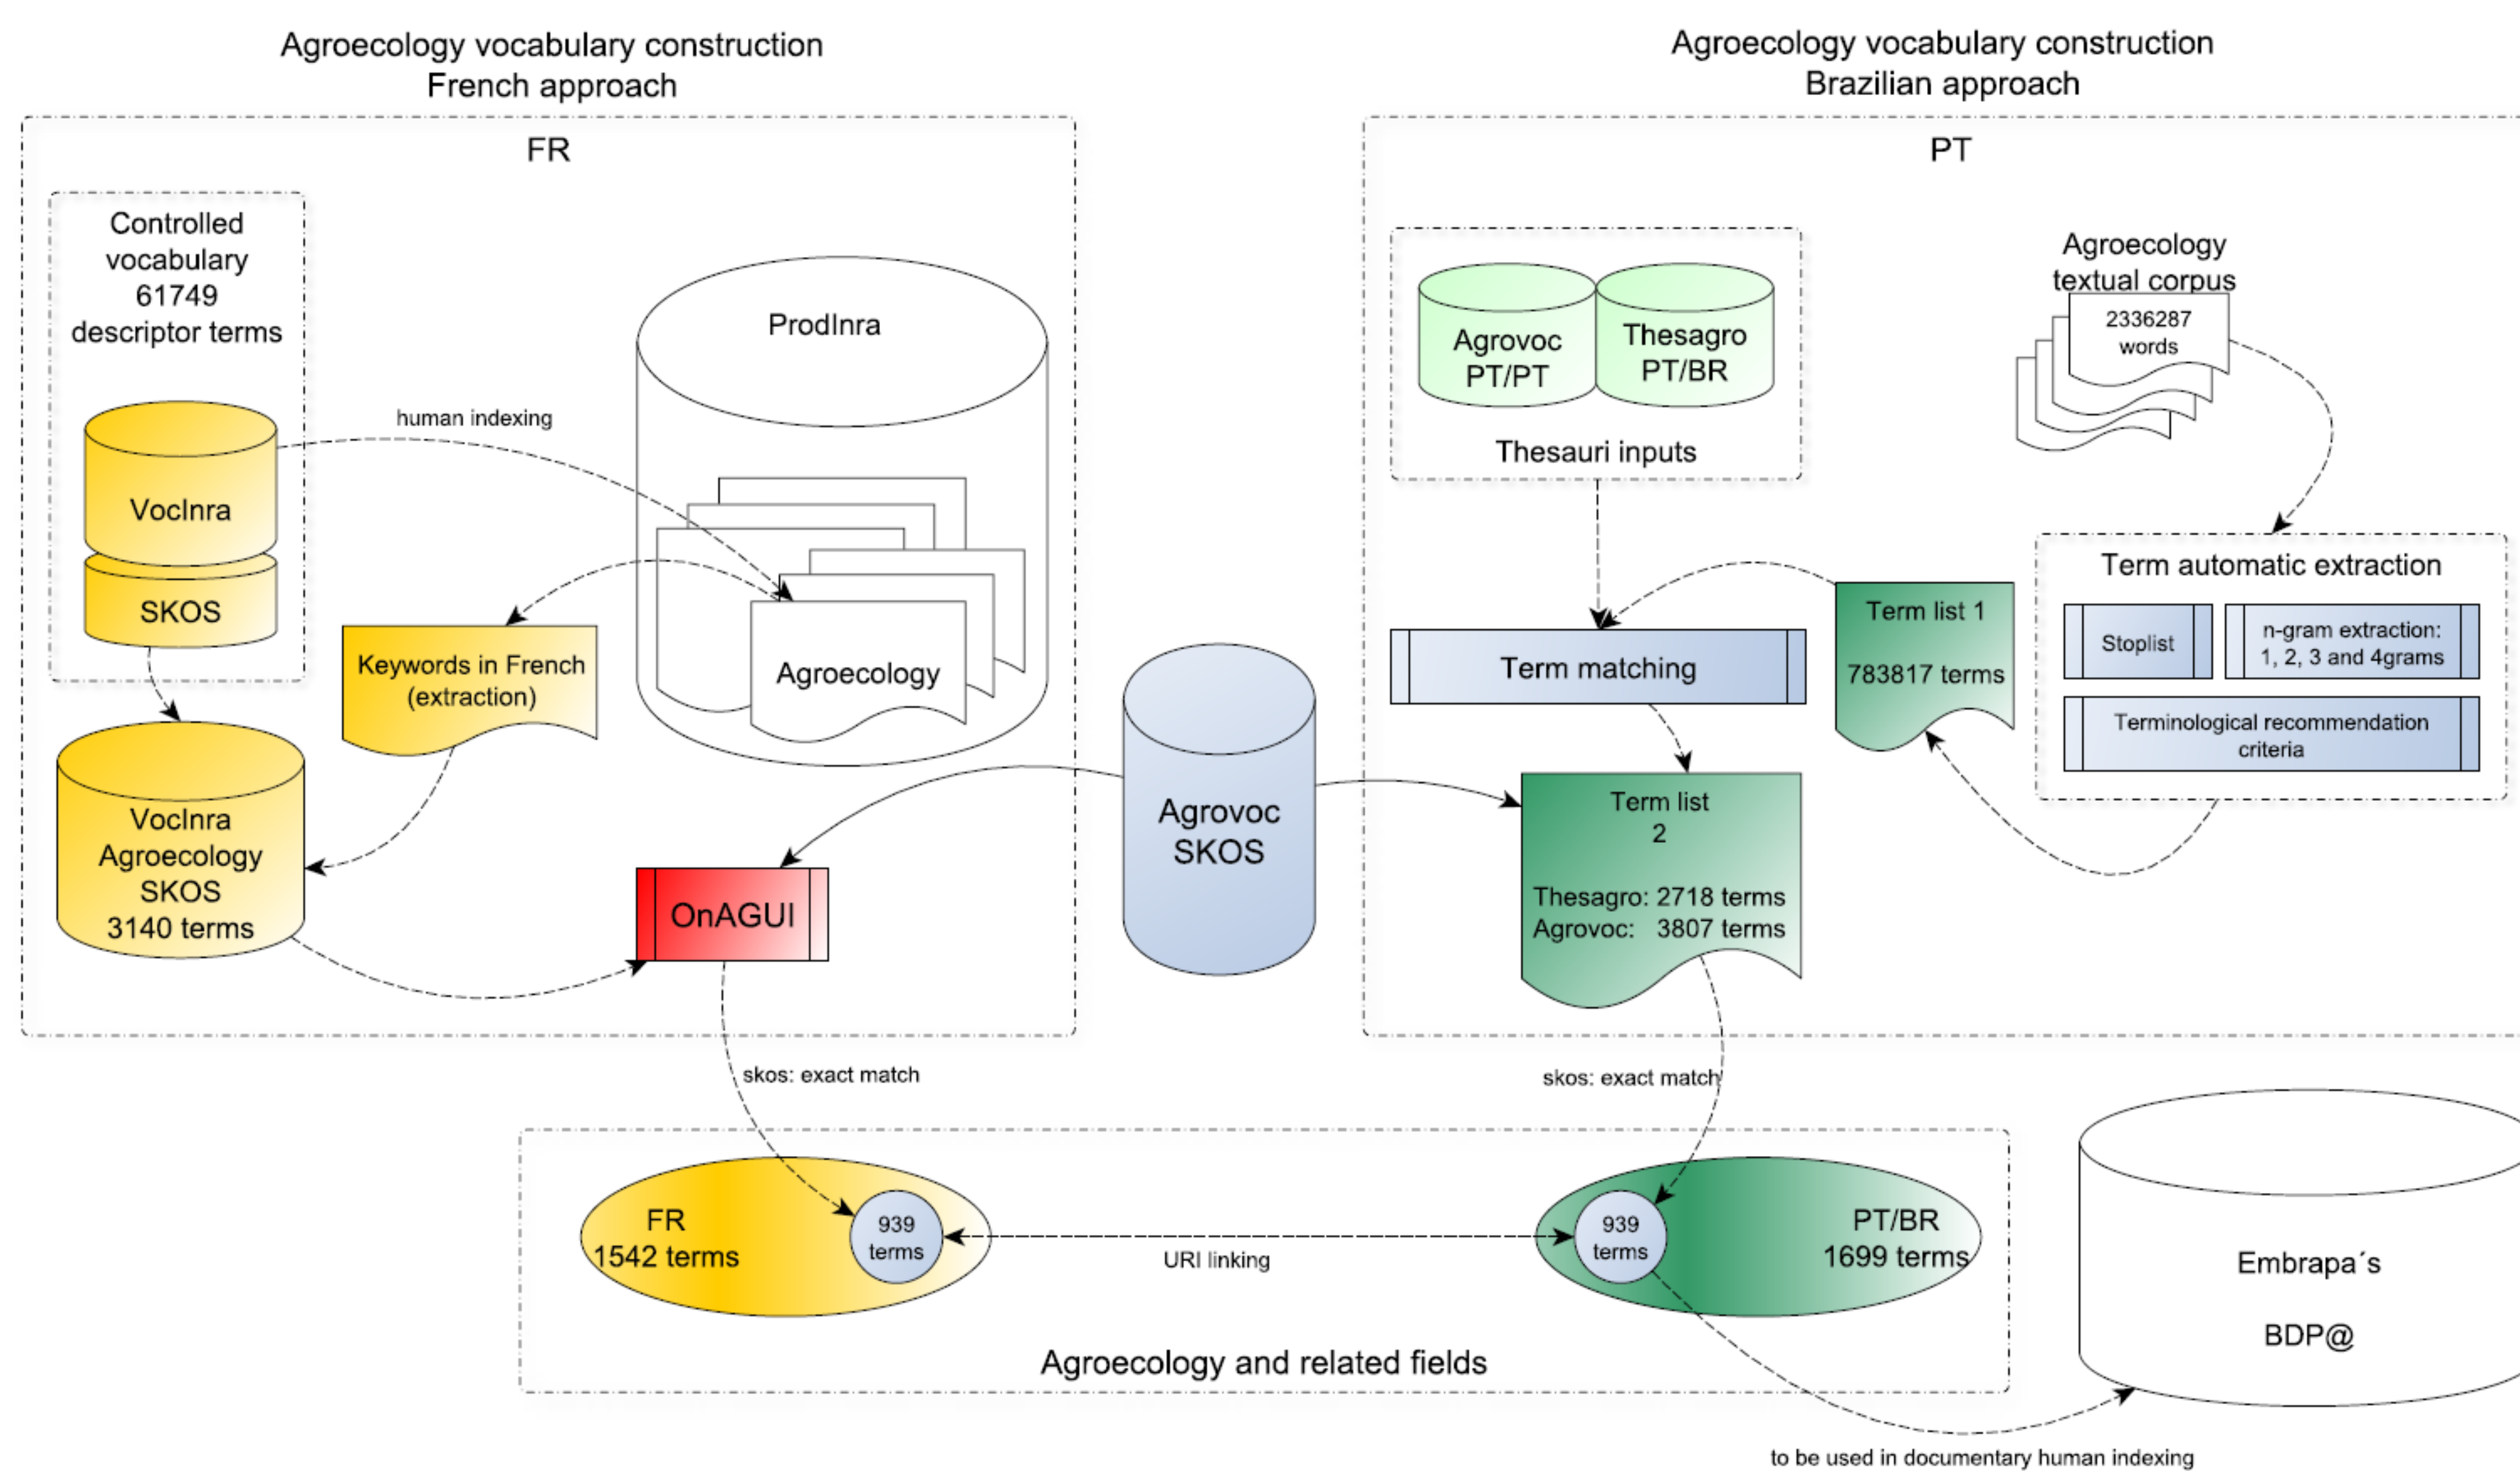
Agroecology vocabulary construction
French approach

Agroecology vocabulary construction
Brazilian approach

FR

Controlled vocabulary 61749 descriptor terms

VocInra

SKOS

human indexing

ProdInra

Agroecology

Keywords in French (extraction)

VocInra Agroecology SKOS 3140 terms

OnAGUI

Agrovoc SKOS

PT

Agrovoc PT/PT

Thesagro PT/BR

Thesauri inputs

Agroecology textual corpus

2336287 words

Term automatic extraction

Stoplist

n-gram extraction: 1, 2, 3 and 4grams

Terminological recommendation criteria

Term list 1

783817 terms

Term matching

Term list 2

Thesagro: 2718 terms
Agrovoc: 3807 terms

skos: exact match

skos: exact match

FR
1542 terms

939 terms

URI linking

939 terms

PT/BR
1699 terms

Agroecology and related fields

Embrapa´s

BDP@

to be used in documentary human indexing